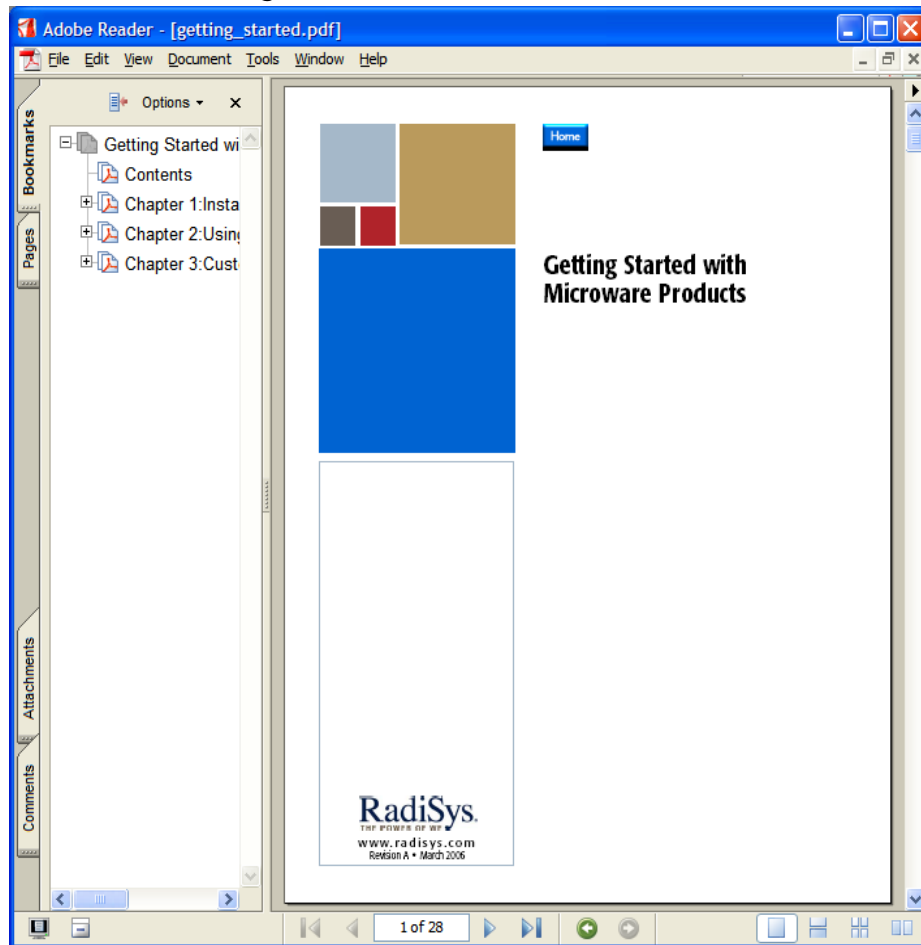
Adobe Reader - [getting_started.pdf]

File Edit View Document Tools Window Help

Bookmarks
Pages
Attachments
Comments

Options ▾ ×

Getting Started wi
Contents
Chapter 1:Insta
Chapter 2:Usin
Chapter 3:Cust

Home

Getting Started with Microware Products

RadiSys.
THE POWER OF WE
www.radisys.com
Revision A • March 2006

1 of 28